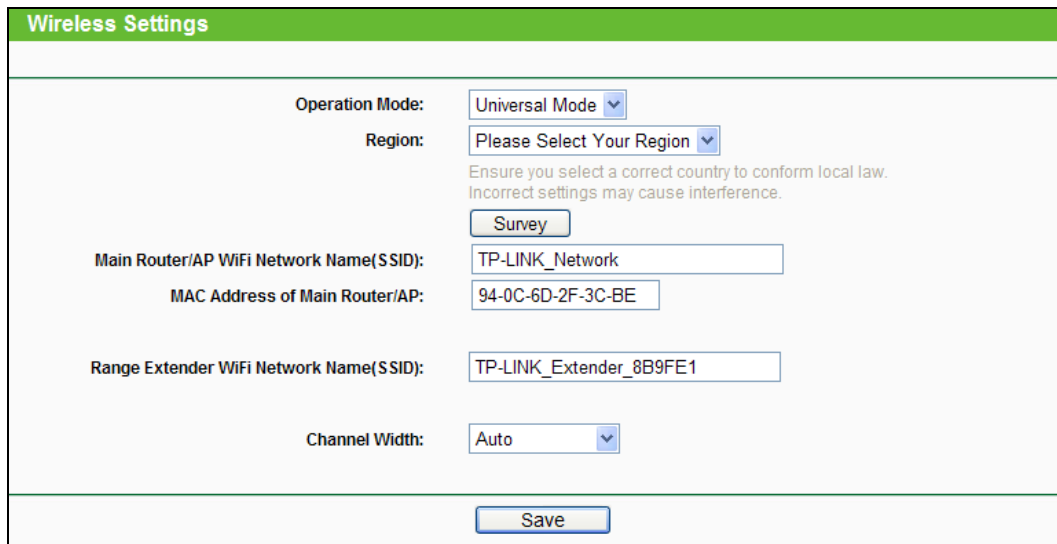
Wireless Settings

Operation Mode: Universal Mode

Region: Please Select Your Region

Ensure you select a correct country to conform local law. Incorrect settings may cause interference.

Survey

Main Router/AP WiFi Network Name(SSID): TP-LINK_Network

MAC Address of Main Router/AP: 94-0C-6D-2F-3C-BE

Range Extender WiFi Network Name(SSID): TP-LINK_Extender_8B9FE1

Channel Width: Auto

Save